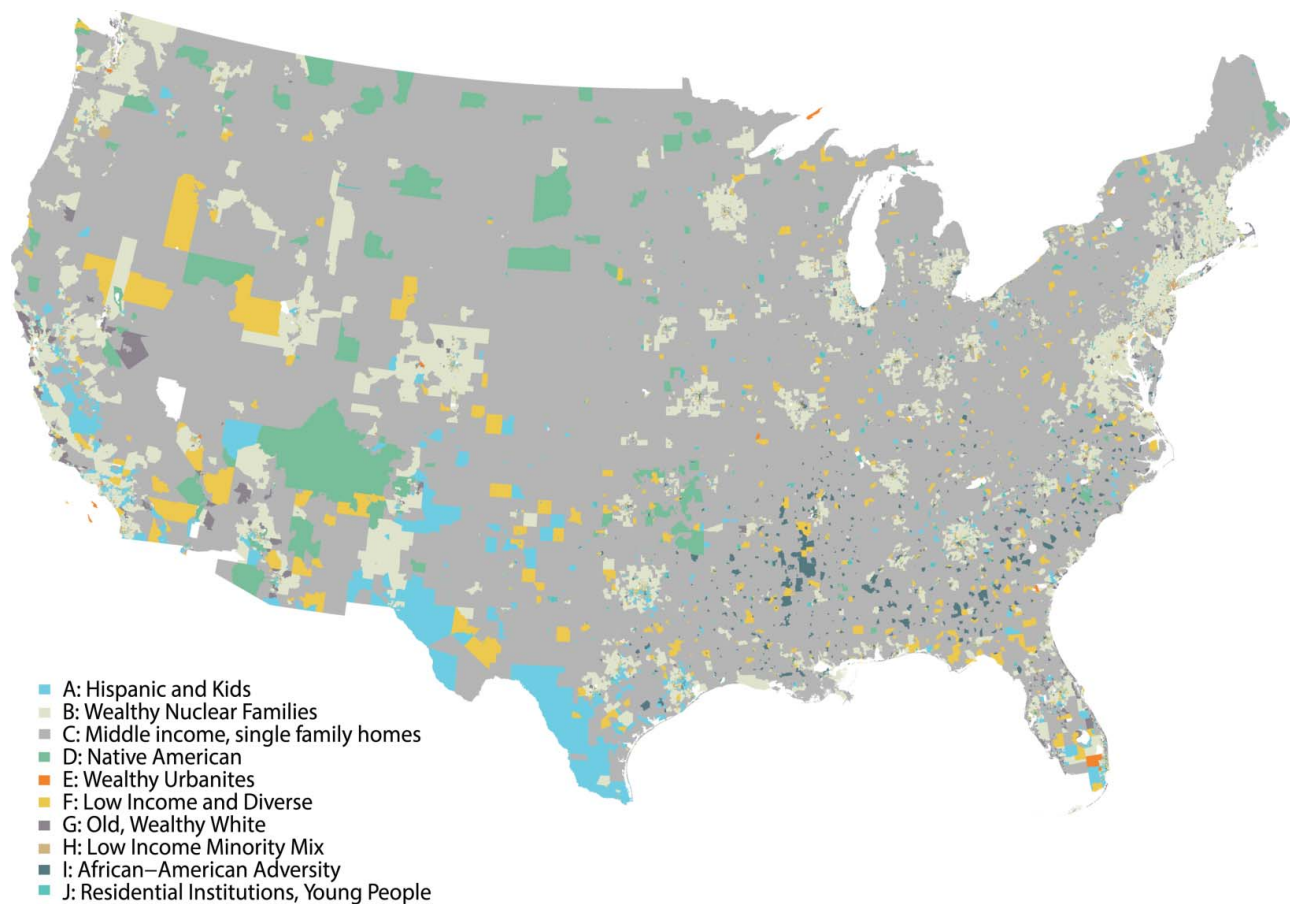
A: Hispanic and Kids
B: Wealthy Nuclear Families
C: Middle income, single family homes
D: Native American
E: Wealthy Urbanites
F: Low Income and Diverse
G: Old, Wealthy White
H: Low Income Minority Mix
I: African–American Adversity
J: Residential Institutions, Young People